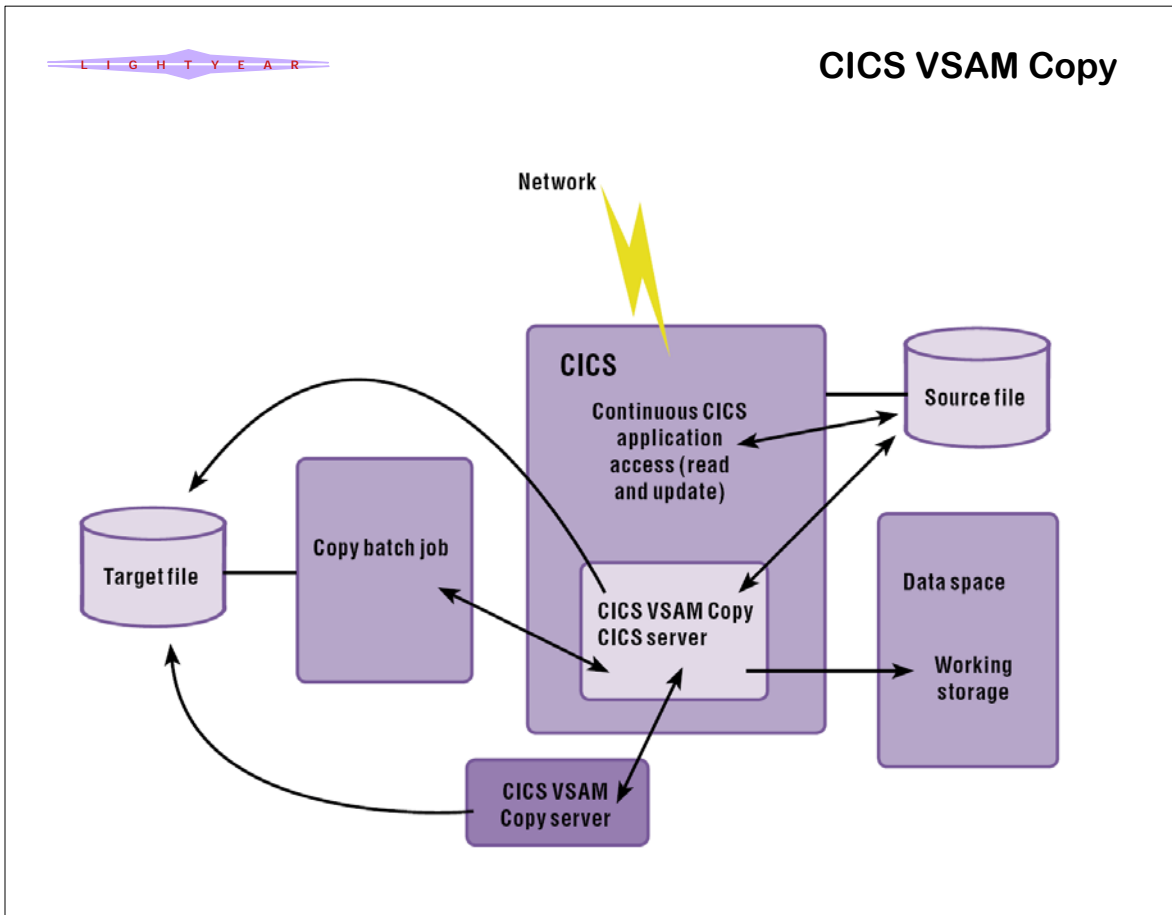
L I G H T Y E A R

CICS VSAM Copy

Network

CICS

Continuous CICS application access (read and update)

Source file

Target file

Copy batch job

CICS VSAM Copy CICS server

Data space

Working storage

CICS VSAM Copy server